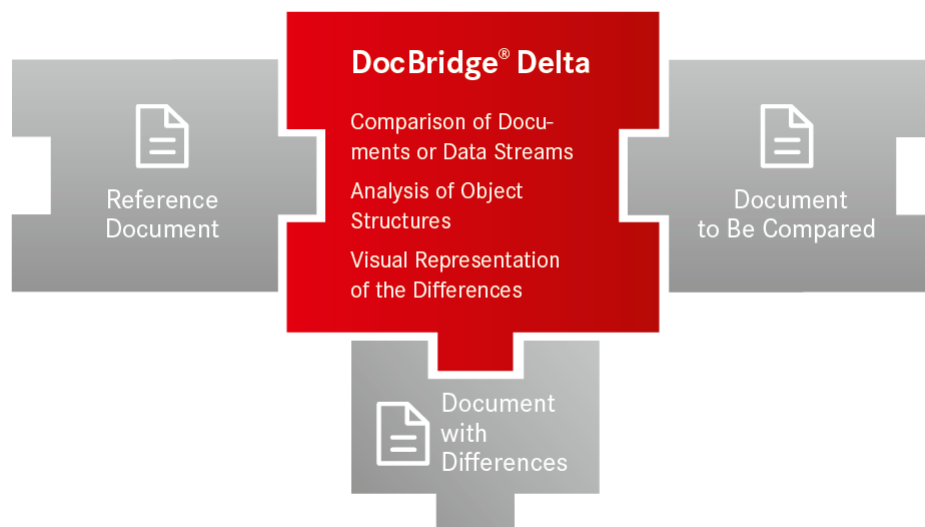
DocBridge® Delta

Comparison of Documents or Data Streams

Analysis of Object Structures

Visual Representation of the Differences

Reference Document

Document to Be Compared

Document with Differences